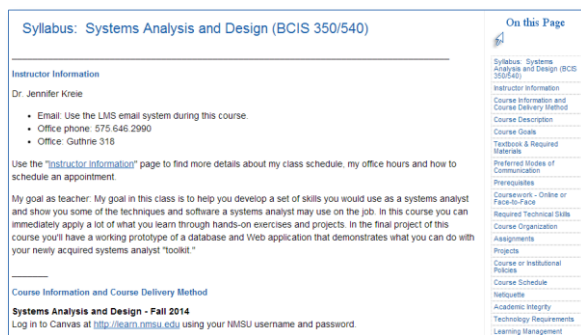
Syllabus: Systems Analysis and Design (BCIS 350/540)

Instructor Information

Dr. Jennifer Kreie

- Email: Use the LMS email system during this course.
- Office phone: 575.646.2990
- Office: Guthrie 318

Use the "Instructor Information" page to find more details about my class schedule, my office hours and how to schedule an appointment.

My goal as teacher: My goal in this class is to help you develop a set of skills you would use as a systems analyst and show you some of the techniques and software a systems analyst may use on the job. In this course you can immediately apply a lot of what you learn through hands-on exercises and projects. In the final project of this course you'll have a working prototype of a database and Web application that demonstrates what you can do with your newly acquired systems analyst "toolkit."

Course Information and Course Delivery Method

Systems Analysis and Design - Fall 2014
Log in to Canvas at http://learn.nmsu.edu using your NMSU username and password.

On this Page

Syllabus: Systems Analysis and Design (BCIS 350/540)
Instructor Information
Course Information and Course Delivery Method
Course Description
Course Goals
Textbook & Required Materials
Preferred Modes of Communication
Prerequisites
Coursework - Online or Face-to-Face
Required Technical Skills
Course Organization
Assignments
Projects
Course or Institutional Policies
Course Schedule
Netiquette
Academic Integrity
Technology Requirements
Learning Management